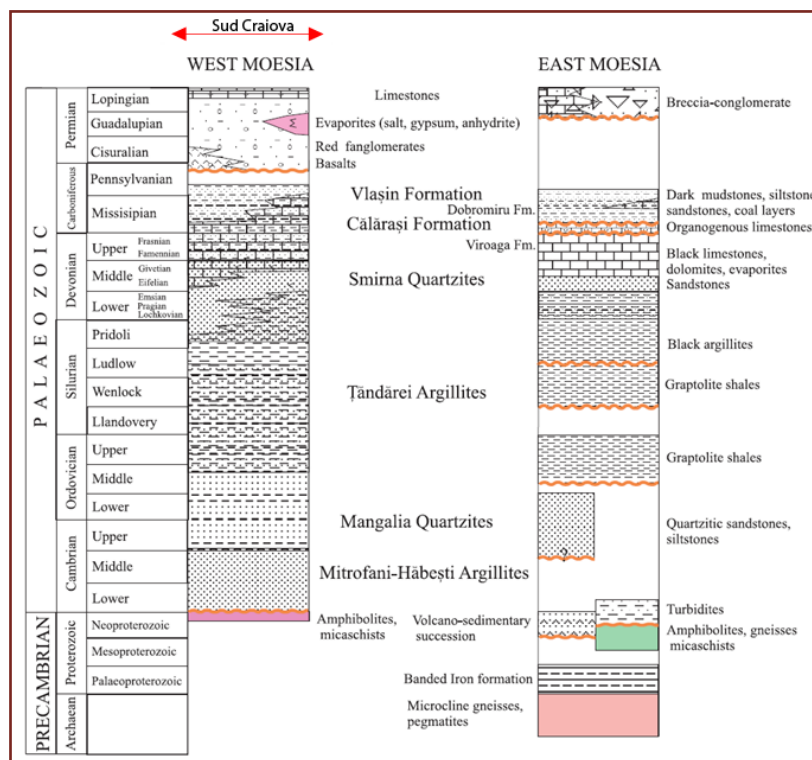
Sud Craiova

WEST MOESIA

EAST MOESIA

PALAEOZOIC

Permian
Lopingian
Guadalupian
Cisuralian

Carboniferous
Pennsylvanian
Missisipian

Devonian
Upper Frasnian Famennian
Middle Givetian Eifelian
Lower Emsian Pragian Lochkovian

Silurian
Pridoli
Ludlow
Wenlock
Llandovery

Ordovician
Upper
Middle
Lower

Cambrian
Upper
Middle
Lower

PRECAMBRIAN
Proterozoic
Neoproterozoic
Mesoproterozoic
Palaeoproterozoic
Archaean

Limestones
Evaporites (salt, gypsum, anhydrite)
Red fanglomerates
Basalts

Vlașin Formation
Călărași Formation
Smirna Quartzites
Țăndărei Argillites
Mangalia Quartzites
Mitrofani-Hăbești Argillites
Amphibolites, micaschists

Dobromiru Fm.
Viroaga Fm.
Volcano-sedimentary succession
Banded Iron formation
Microcline gneisses, pegmatites

Breccia-conglomerate
Dark mudstones, siltstone sandstones, coal layers
Organogenous limestones
Black limestones, dolomites, evaporites
Sandstones
Black argillites
Graptolite shales
Graptolite shales
Quartzitic sandstones, siltstones
Turbidites
Amphibolites, gneisses micaschists